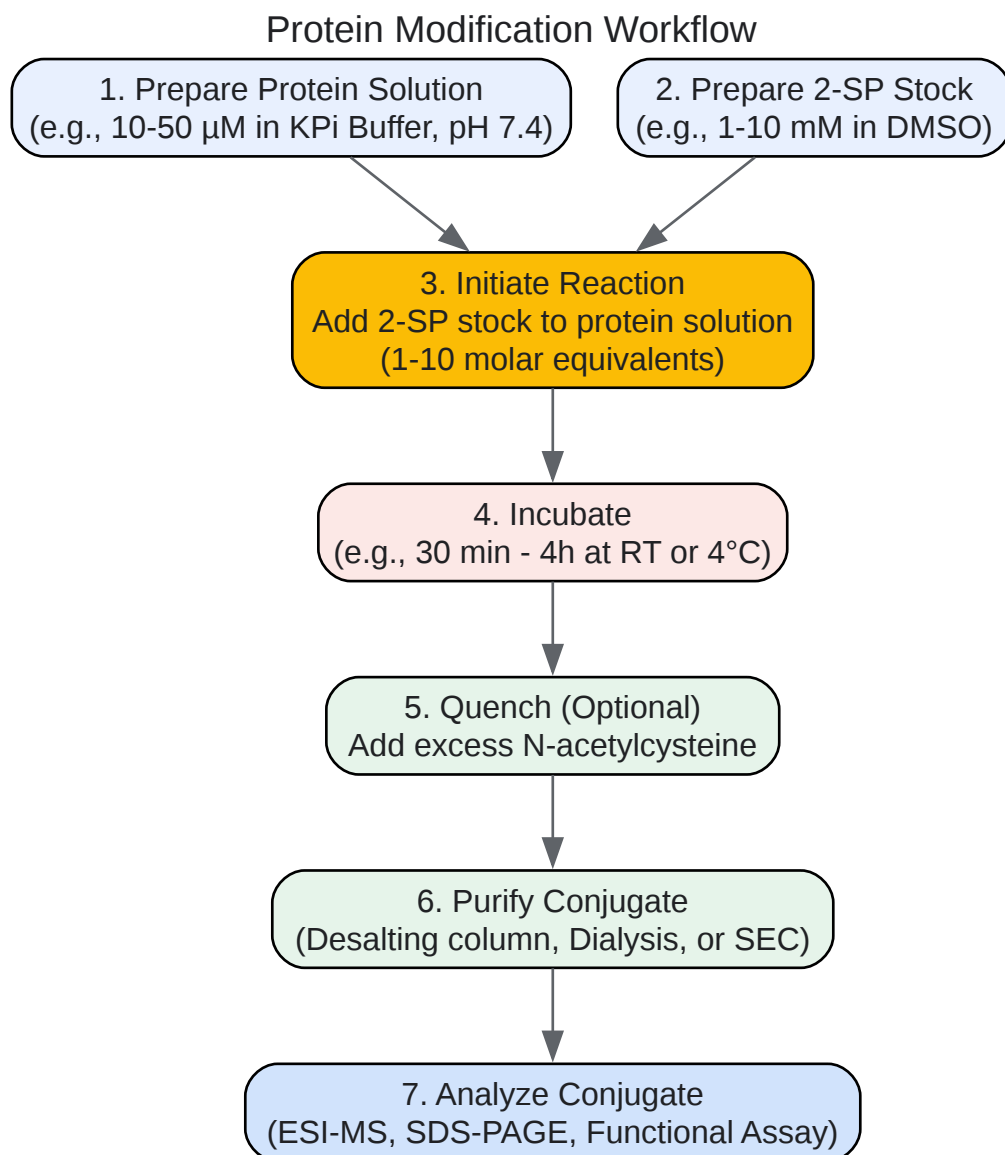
Protein Modification Workflow

1. Prepare Protein Solution
(e.g., 10-50 µM in KPi Buffer, pH 7.4)

2. Prepare 2-SP Stock
(e.g., 1-10 mM in DMSO)

3. Initiate Reaction
Add 2-SP stock to protein solution
(1-10 molar equivalents)

4. Incubate
(e.g., 30 min - 4h at RT or 4°C)

5. Quench (Optional)
Add excess N-acetylcysteine

6. Purify Conjugate
(Desalting column, Dialysis, or SEC)

7. Analyze Conjugate
(ESI-MS, SDS-PAGE, Functional Assay)